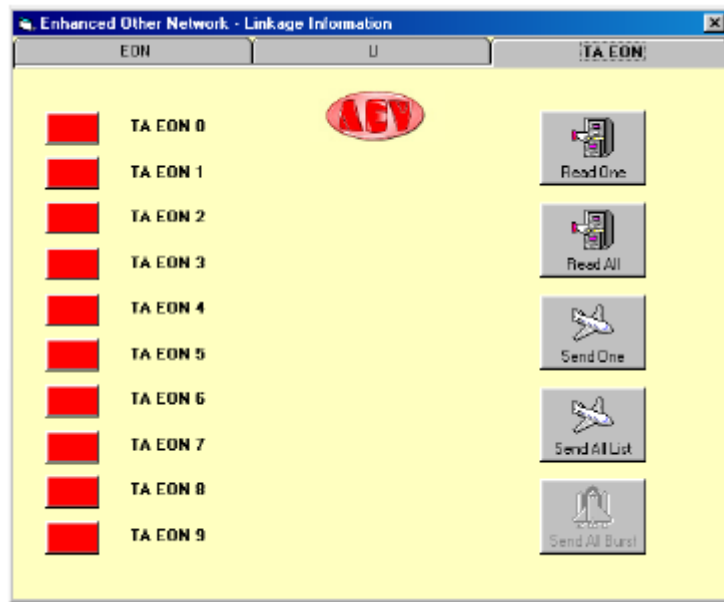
Enhanced Other Network - Linkage Information

EON
U
TA EON

AEV

TA EON 0
TA EON 1
TA EON 2
TA EON 3
TA EON 4
TA EON 5
TA EON 6
TA EON 7
TA EON 8
TA EON 9

Read One
Read All
Send One
Send All List
Send All Burst